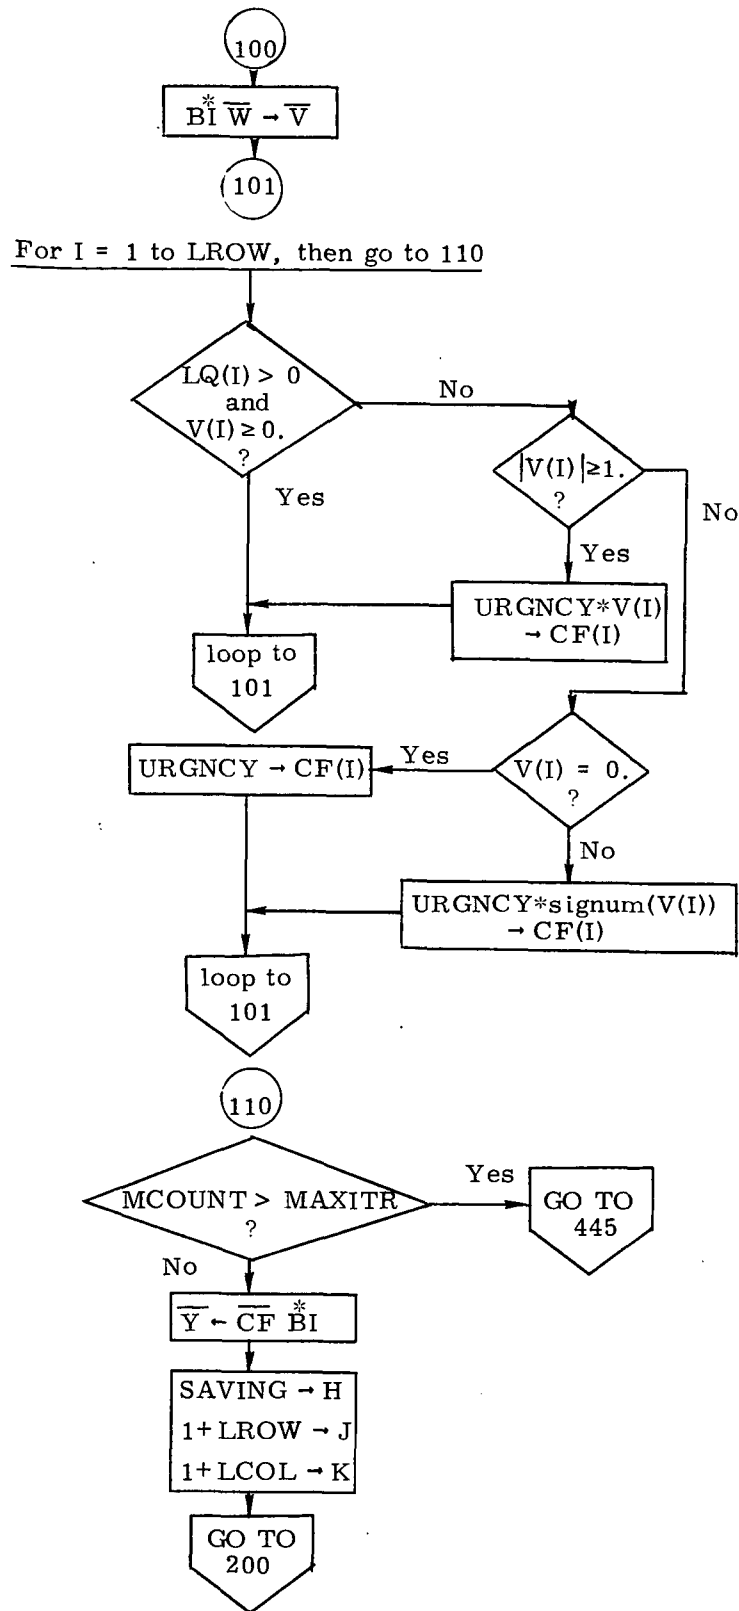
100

$\overset{*}{BI}\ \overline{W} \rightarrow \overline{V}$

101

For I = 1 to LROW, then go to 110

LQ(I) > 0 and V(I) ≥ 0. ?

No

Yes

|V(I)| ≥ 1. ?

No

Yes

URGNCY*V(I) → CF(I)

loop to 101

URGNCY → CF(I)

Yes

V(I) = 0. ?

No

URGNCY*signum(V(I)) → CF(I)

loop to 101

110

MCOUNT > MAXITR ?

Yes

GO TO 445

No

$\overline{Y} \leftarrow \overline{CF}\ \overset{*}{BI}$

SAVING → H

1+LROW → J

1+LCOL → K

GO TO 200